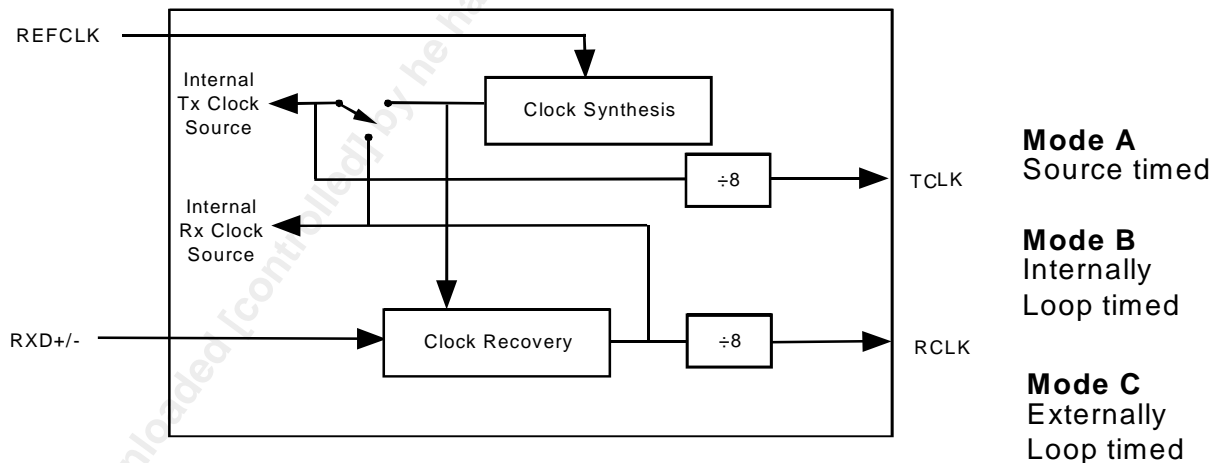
REFCLK

Internal Tx Clock Source

Clock Synthesis

÷8

TCLK

Internal Rx Clock Source

RXD+/-

Clock Recovery

÷8

RCLK

Mode A
Source timed

Mode B
Internally
Loop timed

Mode C
Externally
Loop timed

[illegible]loaded [controlled] by he ha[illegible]